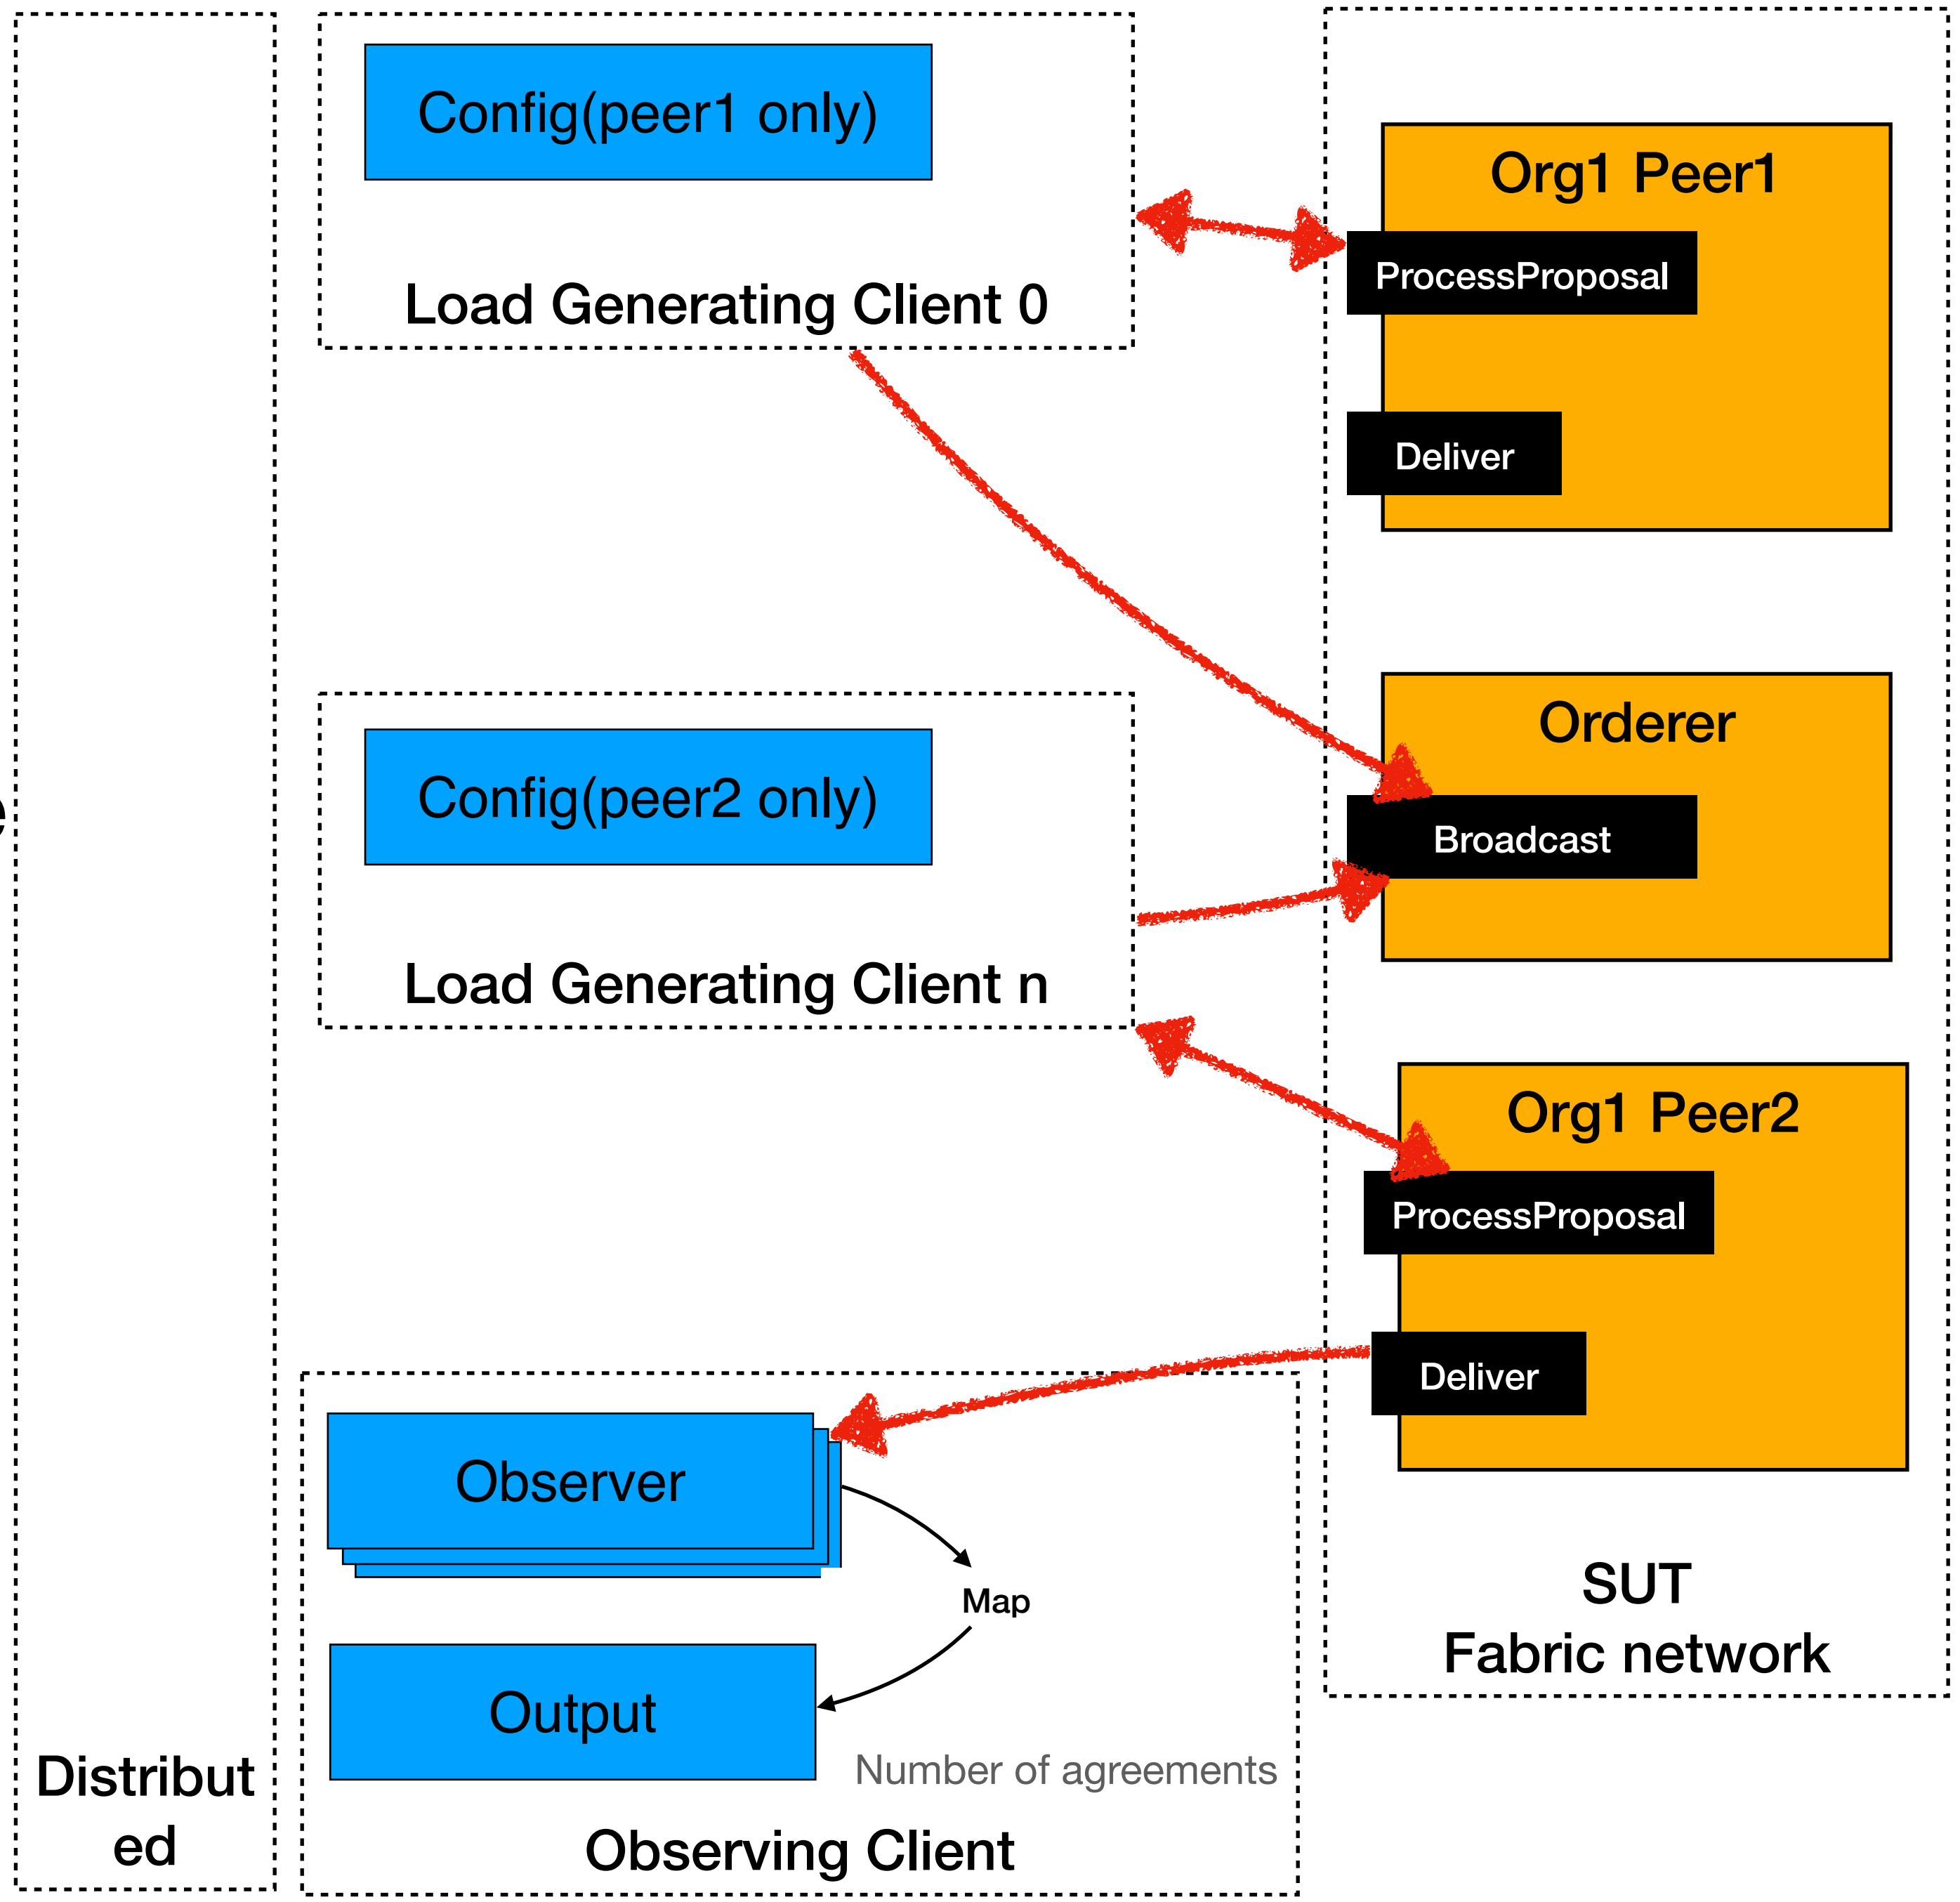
Config(peer1 only)

Load Generating Client 0

Org1 Peer1

ProcessProposal

Deliver

Config(peer2 only)

Load Generating Client n

Orderer

Broadcast

Org1 Peer2

ProcessProposal

Deliver

Observer

Map

Output

Number of agreements

Observing Client

SUT
Fabric network

Distribut
ed